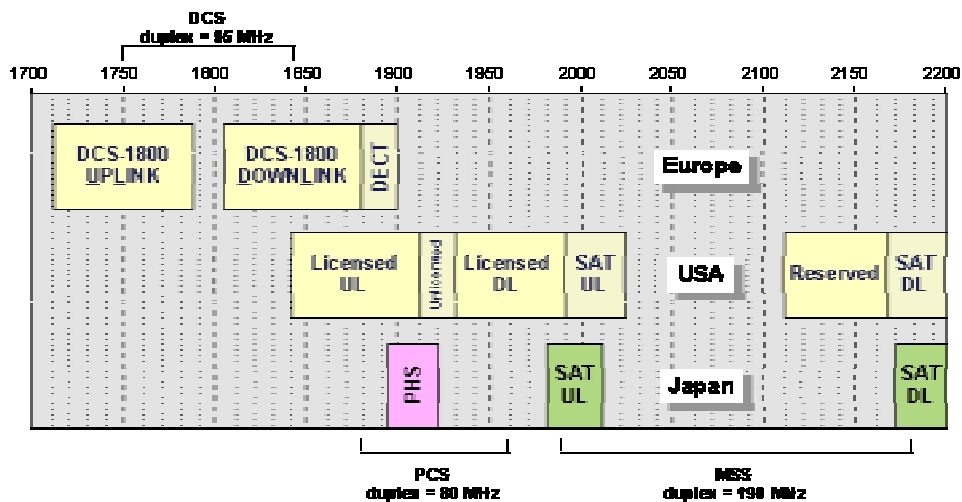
DCS
duplex = 95 MHz

1700 1750 1800 1850 1900 1950 2000 2050 2100 2150 2200

DCS-1800 UPLINK

DCS-1800 DOWNLINK

DECT

Europe

Licensed UL

Unlicensed

Licensed DL

SAT UL

USA

Reserved

SAT DL

PHS

SAT UL

Japan

SAT DL

PCS
duplex = 80 MHz

MSS
duplex = 190 MHz